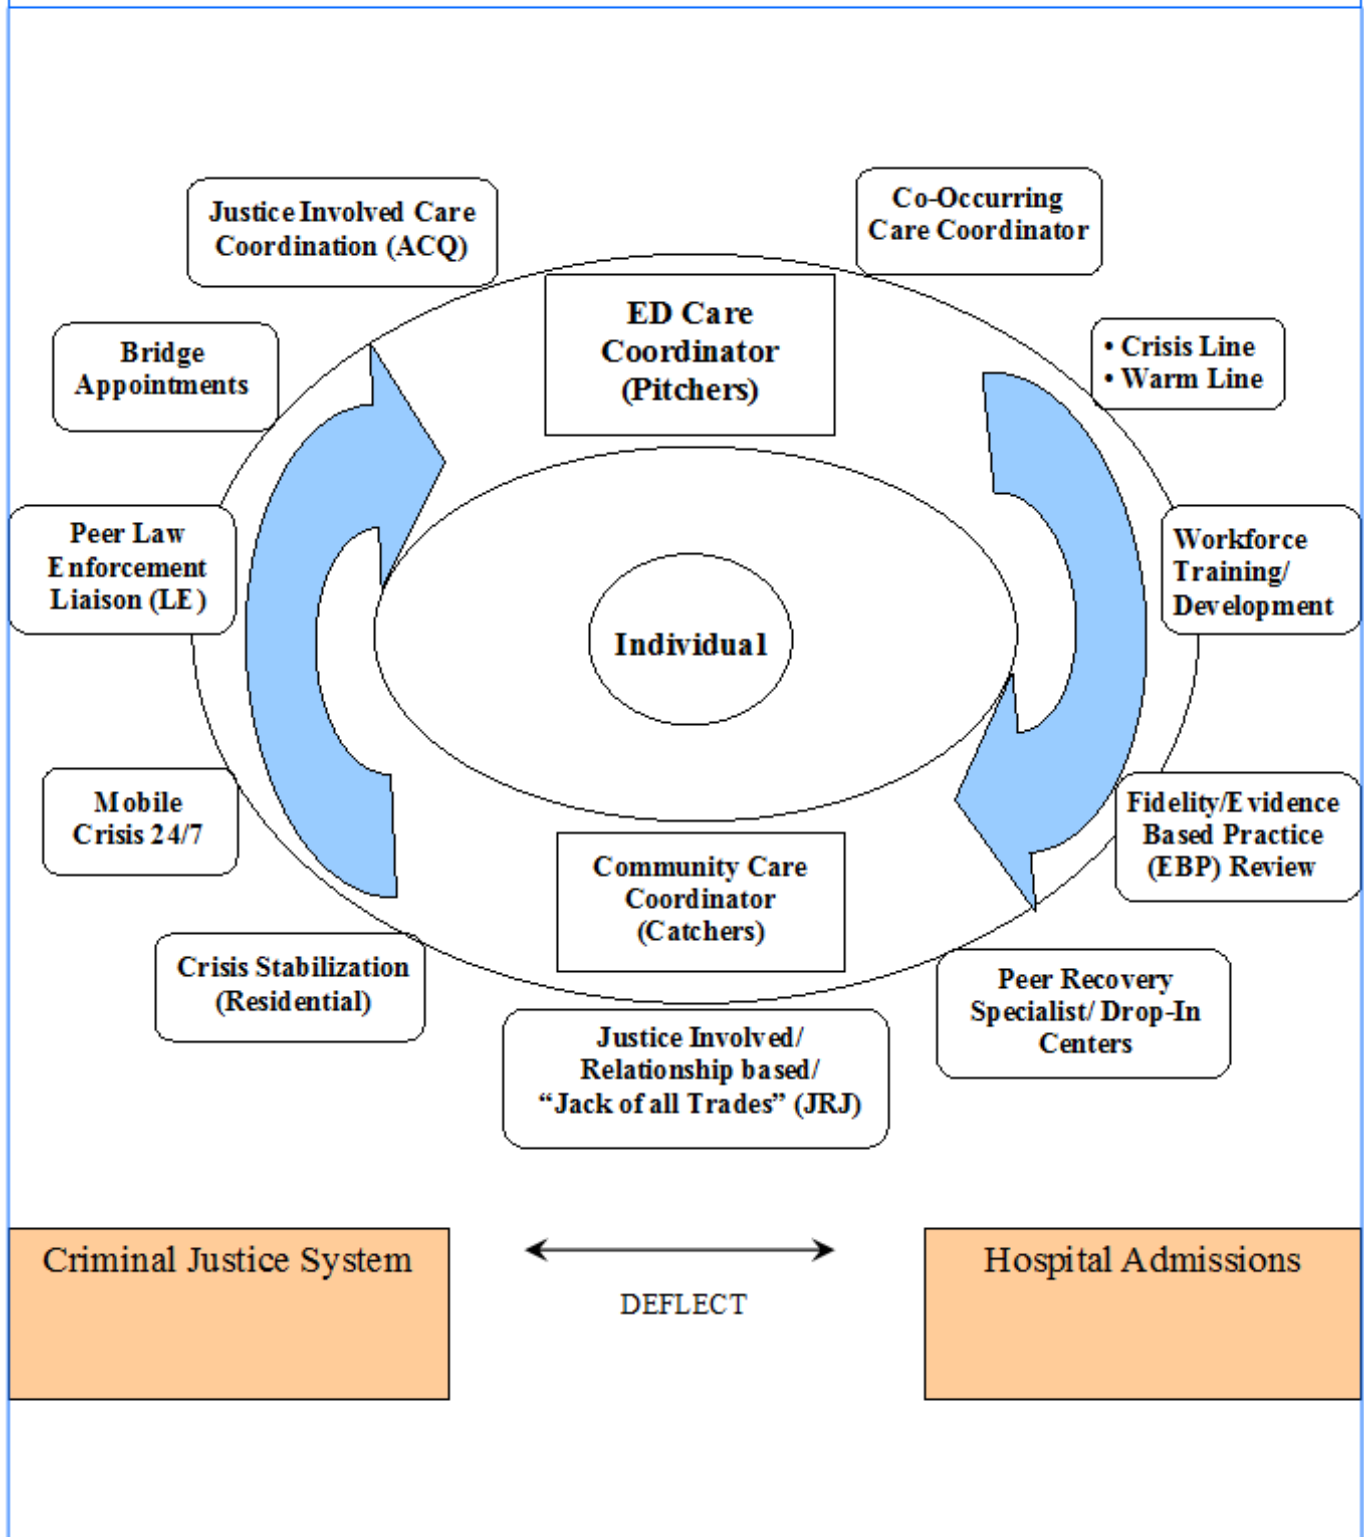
Justice Involved Care Coordination (ACQ)

Co-Occurring Care Coordinator

ED Care Coordinator (Pitchers)

Bridge Appointments

• Crisis Line
• Warm Line

Peer Law Enforcement Liaison (LE)

Individual

Workforce Training/ Development

Mobile Crisis 24/7

Fidelity/Evidence Based Practice (EBP) Review

Community Care Coordinator (Catchers)

Crisis Stabilization (Residential)

Peer Recovery Specialist/ Drop-In Centers

Justice Involved/ Relationship based/ "Jack of all Trades" (JRJ)

Criminal Justice System

DEFLECT

Hospital Admissions